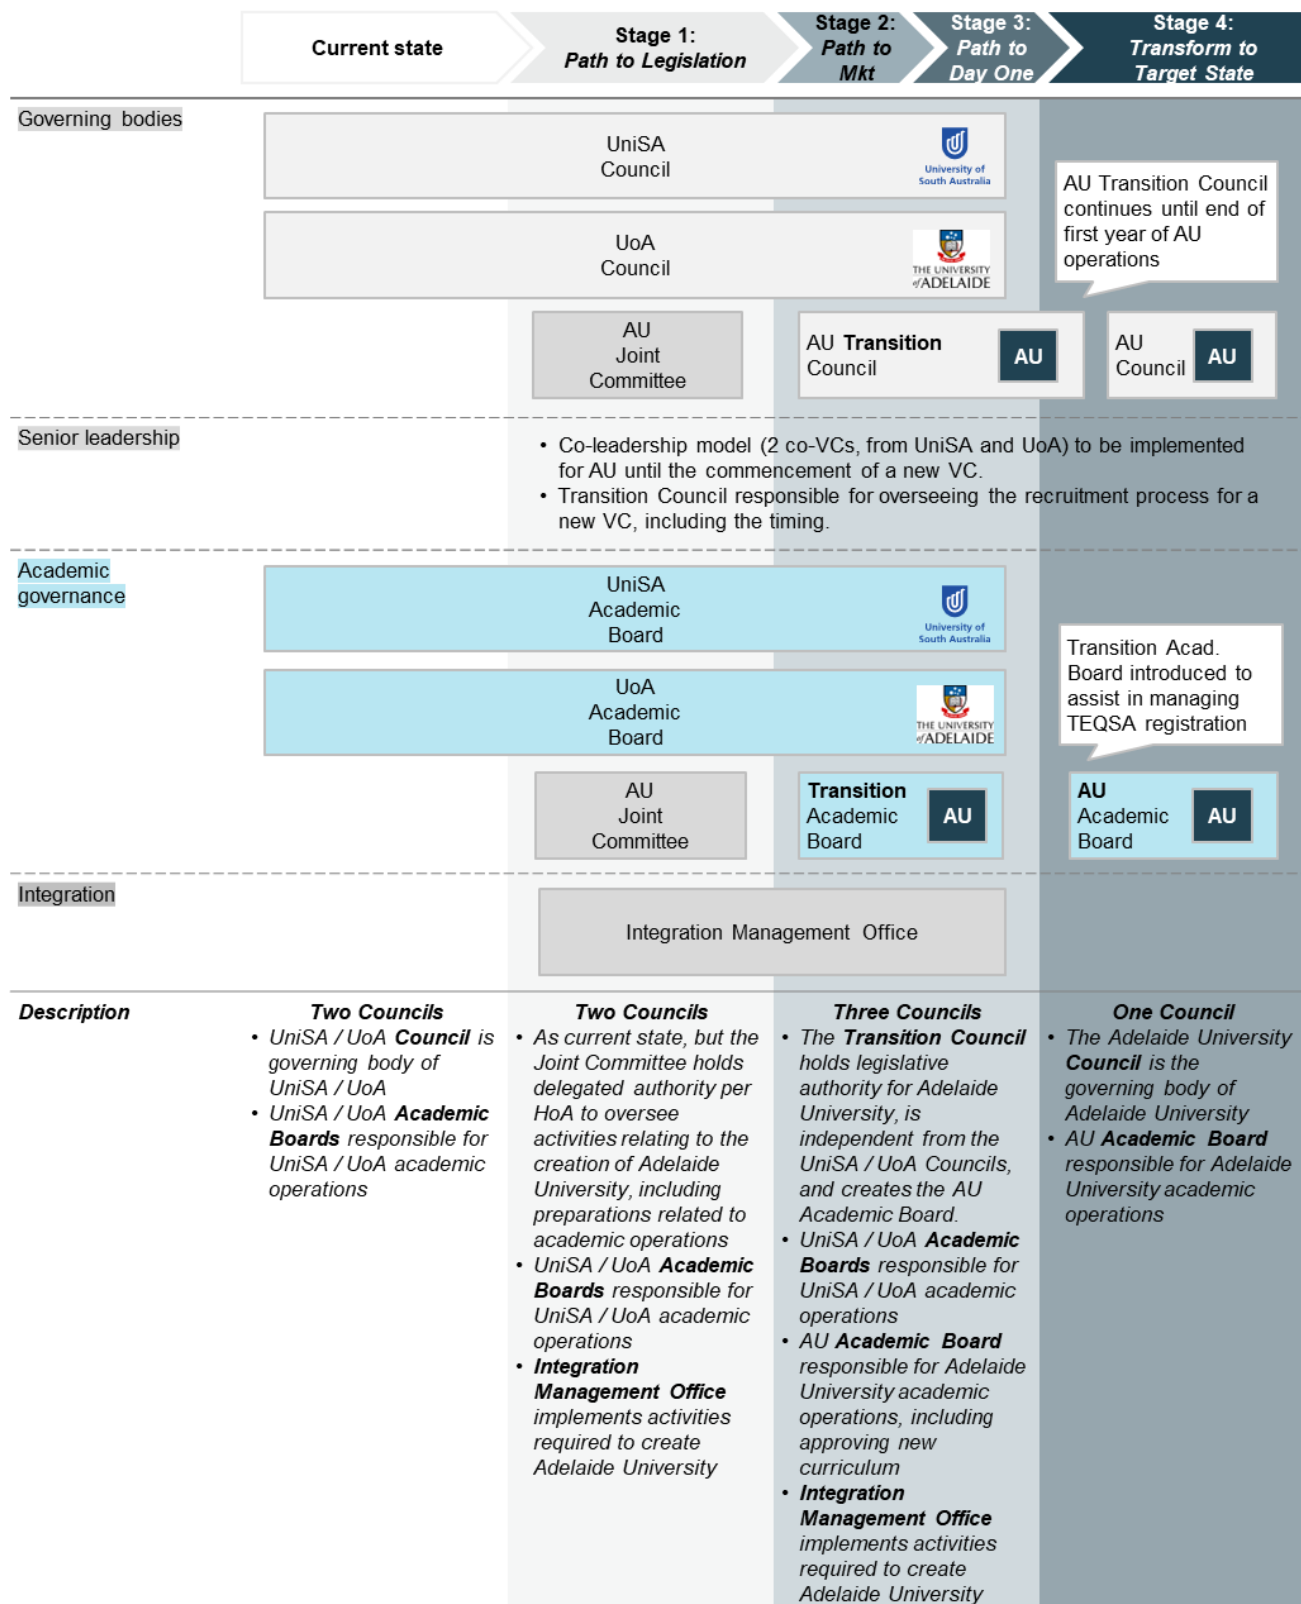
Current state

Stage 1: Path to Legislation

Stage 2: Path to Mkt

Stage 3: Path to Day One

Stage 4: Transform to Target State

Governing bodies

UniSA Council

University of South Australia

UoA Council

THE UNIVERSITY of ADELAIDE

AU Transition Council continues until end of first year of AU operations

AU Joint Committee

AU Transition Council

AU

AU Council

AU

Senior leadership

• Co-leadership model (2 co-VCs, from UniSA and UoA) to be implemented for AU until the commencement of a new VC.
• Transition Council responsible for overseeing the recruitment process for a new VC, including the timing.

Academic governance

UniSA Academic Board

University of South Australia

UoA Academic Board

THE UNIVERSITY of ADELAIDE

Transition Acad. Board introduced to assist in managing TEQSA registration

AU Joint Committee

Transition Academic Board

AU

AU Academic Board

AU

Integration

Integration Management Office

Description

Two Councils
• UniSA / UoA Council is governing body of UniSA / UoA
• UniSA / UoA Academic Boards responsible for UniSA / UoA academic operations

Two Councils
• As current state, but the Joint Committee holds delegated authority per HoA to oversee activities relating to the creation of Adelaide University, including preparations related to academic operations
• UniSA / UoA Academic Boards responsible for UniSA / UoA academic operations
• Integration Management Office implements activities required to create Adelaide University

Three Councils
• The Transition Council holds legislative authority for Adelaide University, is independent from the UniSA / UoA Councils, and creates the AU Academic Board.
• UniSA / UoA Academic Boards responsible for UniSA / UoA academic operations
• AU Academic Board responsible for Adelaide University academic operations, including approving new curriculum
• Integration Management Office implements activities required to create Adelaide University

One Council
• The Adelaide University Council is the governing body of Adelaide University
• AU Academic Board responsible for Adelaide University academic operations